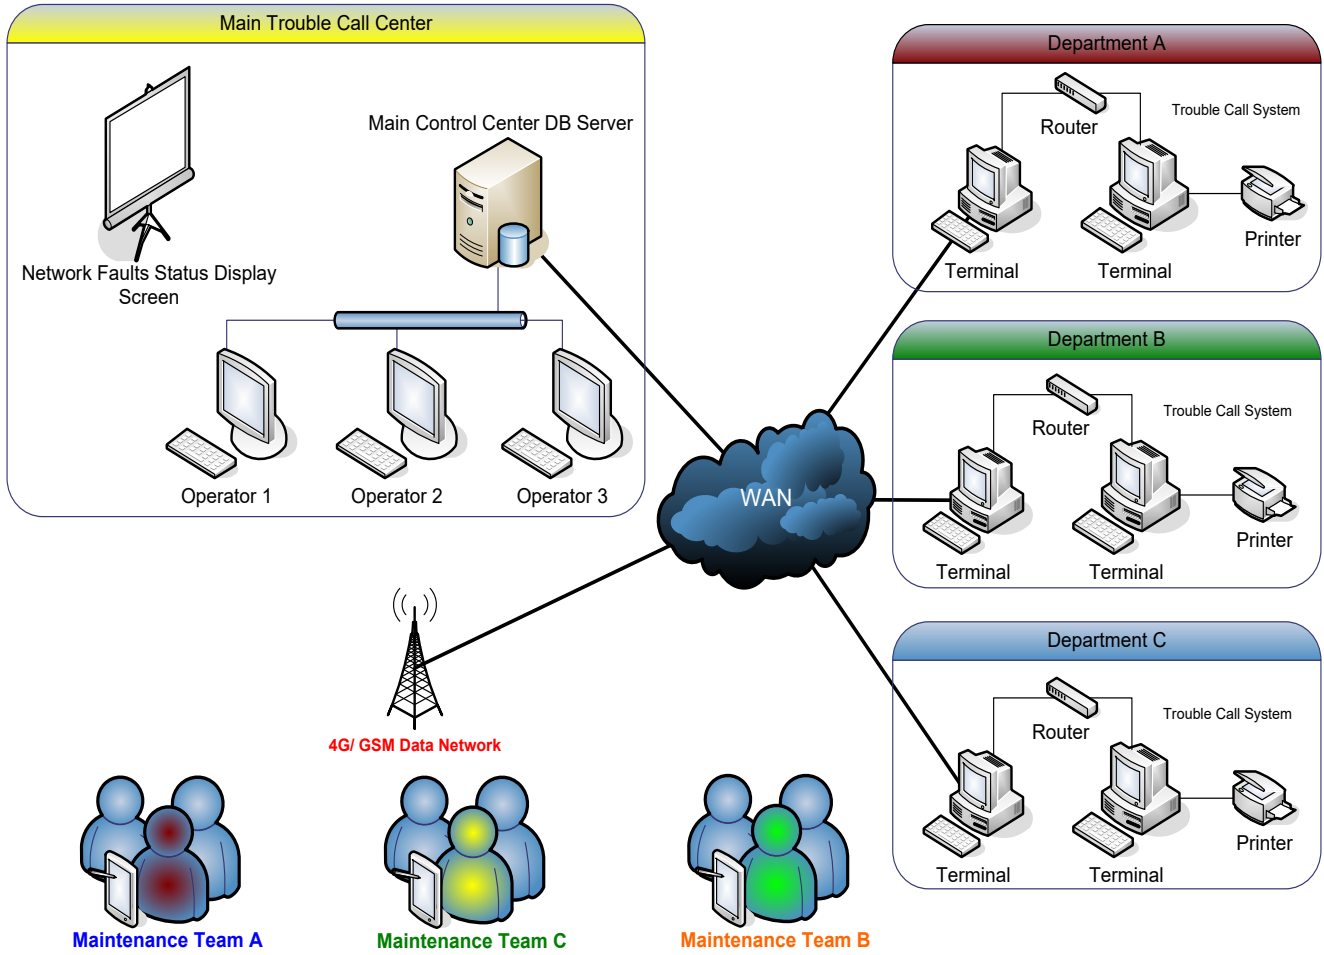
Main Trouble Call Center

Main Control Center DB Server

Network Faults Status Display Screen

Operator 1
Operator 2
Operator 3

WAN

Department A
Router
Trouble Call System
Printer
Terminal
Terminal

Department B
Router
Trouble Call System
Printer
Terminal
Terminal

Department C
Router
Trouble Call System
Printer
Terminal
Terminal

4G/ GSM Data Network

Maintenance Team A
Maintenance Team C
Maintenance Team B